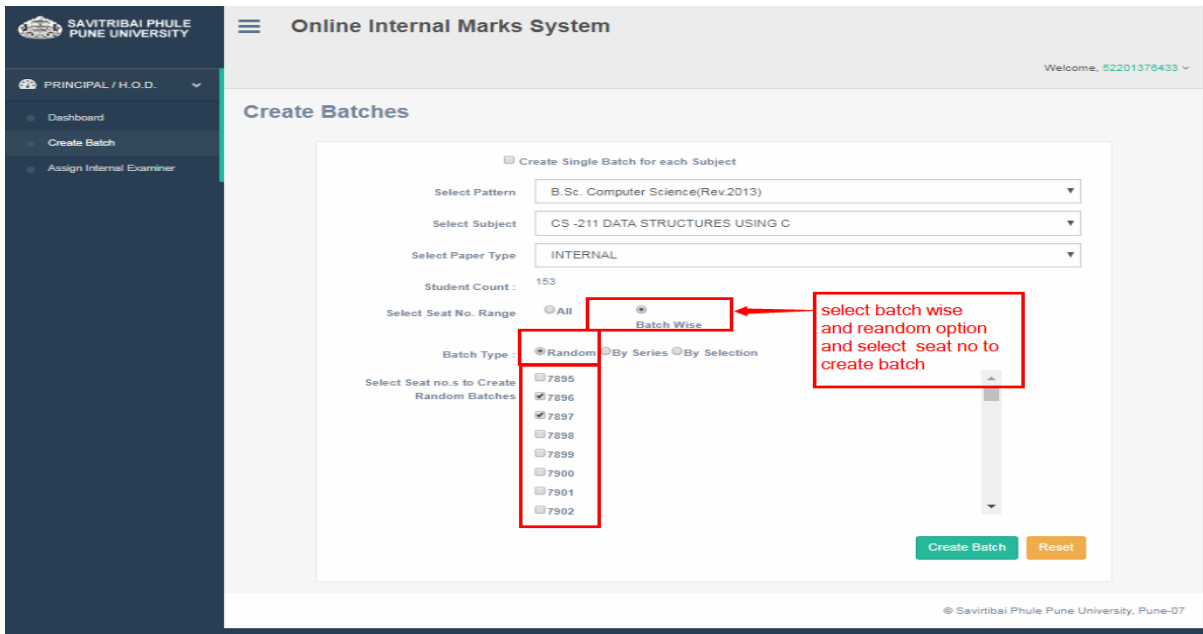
SAVITRIBAI PHULE PUNE UNIVERSITY

Online Internal Marks System

Welcome, 52201376433

PRINCIPAL / H.O.D.

Dashboard

Create Batch

Assign Internal Examiner

Create Batches

Create Single Batch for each Subject

Select Pattern B.Sc. Computer Science(Rev.2013)

Select Subject CS -211 DATA STRUCTURES USING C

Select Paper Type INTERNAL

Student Count : 153

Select Seat No. Range All Batch Wise

select batch wise and reandom option and select seat no to create batch

Batch Type : Random By Series By Selection

Select Seat no.s to Create Random Batches

7895
7896
7897
7898
7899
7900
7901
7902

Create Batch Reset

© Savitribai Phule Pune University, Pune-07